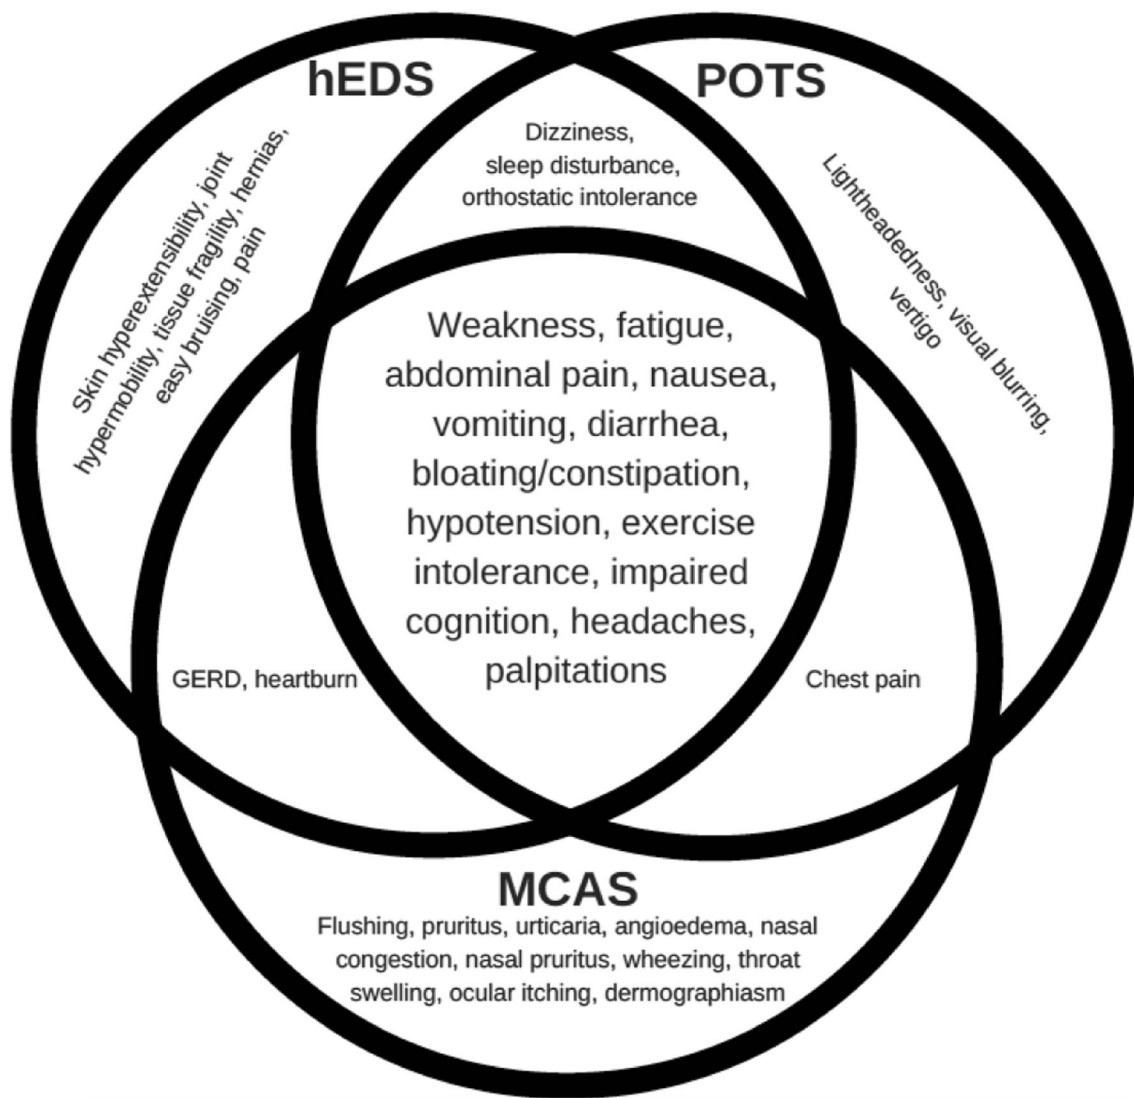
hEDS

POTS

Dizziness, sleep disturbance, orthostatic intolerance

Skin hyperextensibility, joint hypermobility, tissue fragility, hernias, easy bruising, pain

Lightheadedness, visual blurring, vertigo

Weakness, fatigue, abdominal pain, nausea, vomiting, diarrhea, bloating/constipation, hypotension, exercise intolerance, impaired cognition, headaches, palpitations

GERD, heartburn

Chest pain

MCAS

Flushing, pruritus, urticaria, angioedema, nasal congestion, nasal pruritus, wheezing, throat swelling, ocular itching, dermographiasm